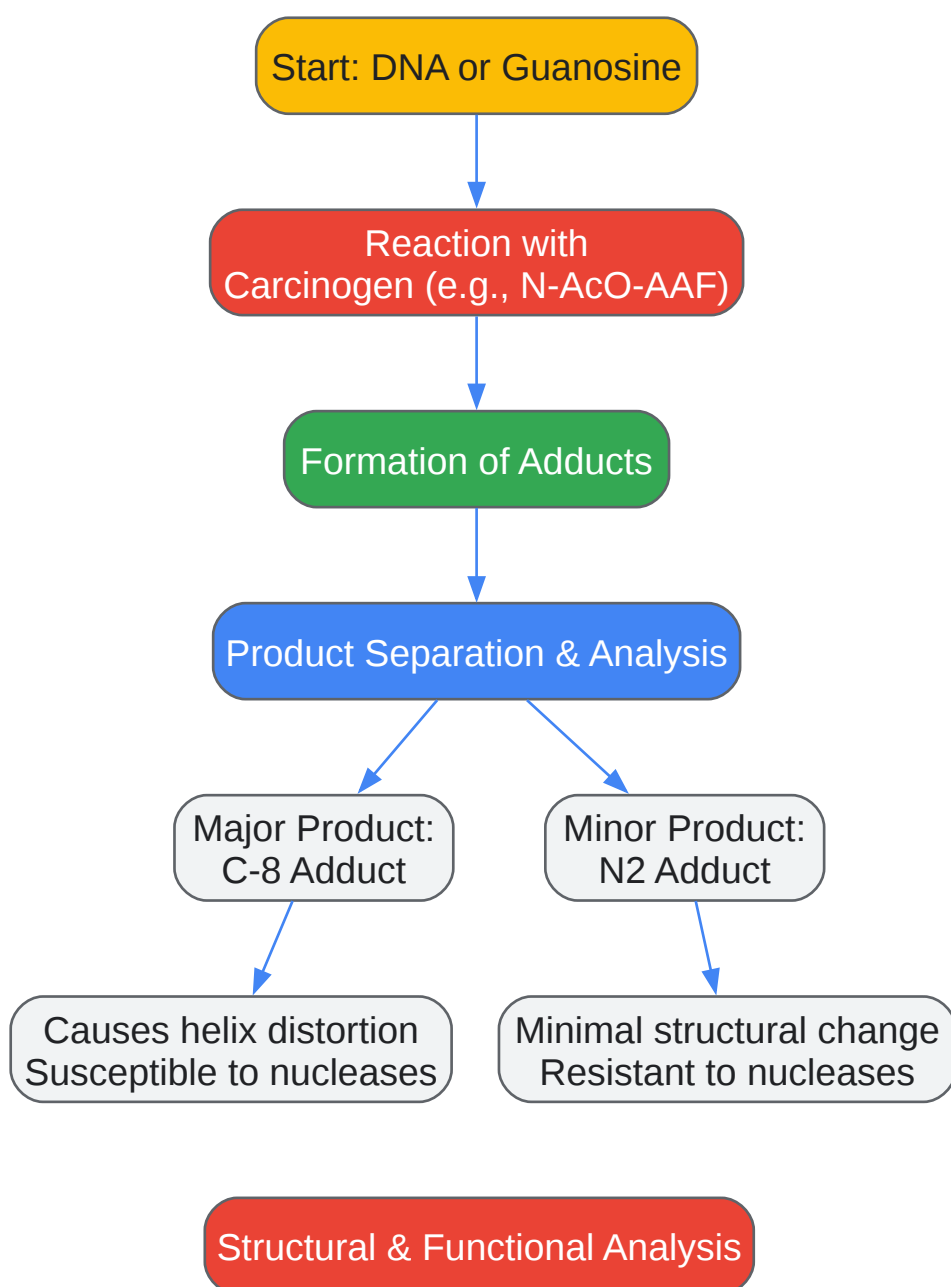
Start: DNA or Guanosine

Reaction with Carcinogen (e.g., N-AcO-AAF)

Formation of Adducts

Product Separation & Analysis

Major Product: C-8 Adduct

Minor Product: N2 Adduct

Causes helix distortion Susceptible to nucleases

Minimal structural change Resistant to nucleases

Structural & Functional Analysis